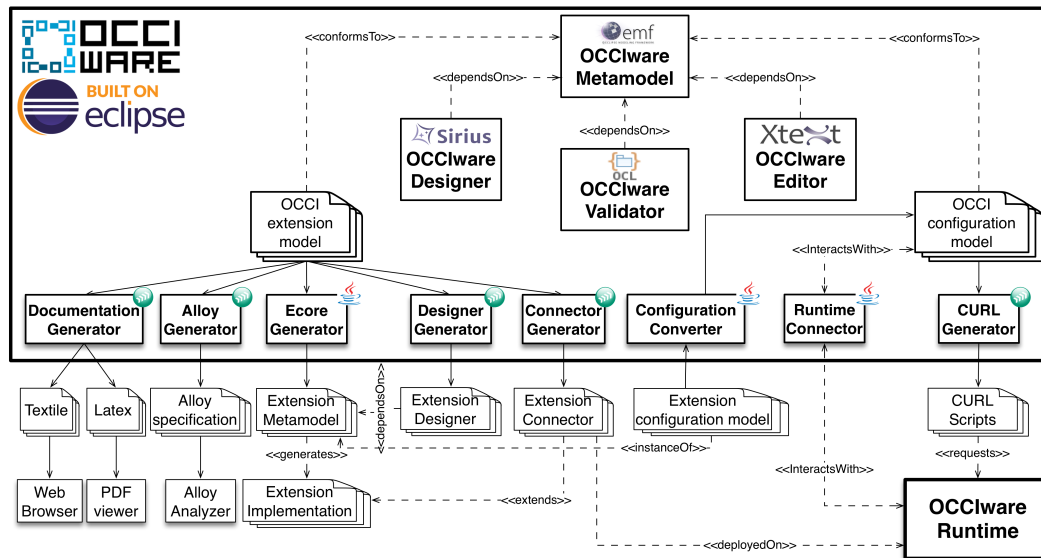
OCCI WARE

BUILT ON eclipse

<<conformsTo>>

emf
OCCIware Metamodel

<<conformsTo>>

<<dependsOn>>

<<dependsOn>>

Sirius
OCCIware Designer

<<dependsOn>>

OCL
OCCIware Validator

Xtext
OCCIware Editor

OCCI extension model

OCCI configuration model

<<InteractsWith>>

Documentation Generator

Alloy Generator

Ecore Generator

Designer Generator

Connector Generator

Configuration Converter

Runtime Connector

CURL Generator

Textile

Latex

Alloy specification

Extension Metamodel

<<dependsOn>>

Extension Designer

Extension Connector

Extension configuration model

CURL Scripts

<<generates>>

<<instanceOf>>

<<InteractsWith>>

<<requests>>

Web Browser

PDF viewer

Alloy Analyzer

Extension Implementation

<<extends>>

OCCIware Runtime

<<deployedOn>>